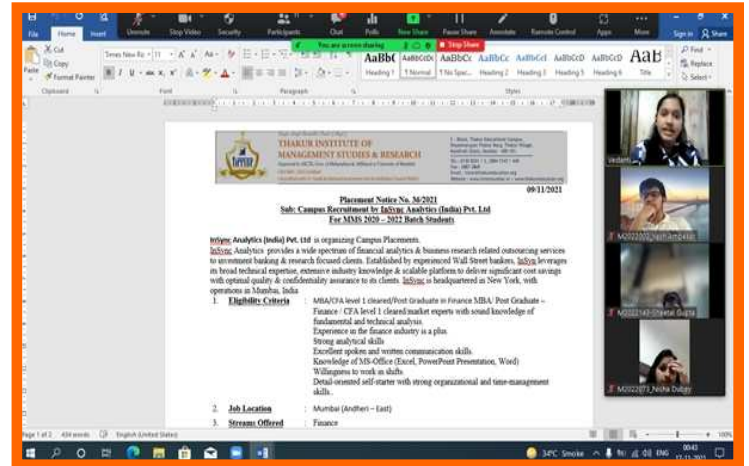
File Home Insert Unmute Stop Video Security Participants Chat Polls New Share Pause Share Annotate Remote Control Apps More Sign in Share

You are screen sharing Stop Share

Cut Copy Format Painter Paste Clipboard Times New Ro 11 Font Paragraph AaBbC AaBbCcDc AaBbCc AaBbCc AaBbCcl AaBbCcD AaBbCcD AaB Heading 1 Normal No Spac... Heading 2 Heading 3 Heading 5 Heading 6 Title Styles Find Replace Select

THAKUR INSTITUTE OF MANAGEMENT STUDIES & RESEARCH

09/11/2021

Placement Notice No. 36/2021
Sub: Campus Recruitment by InSync Analytics (India) Pvt. Ltd
For MMS 2020 – 2022 Batch Students

InSync Analytics (India) Pvt. Ltd is organizing Campus Placements.
InSync Analytics provides a wide spectrum of financial analytics & business research related outsourcing services to investment banking & research focused clients. Established by experienced Wall Street bankers, InSync leverages its broad technical expertise, extensive industry knowledge & scalable platform to deliver significant cost savings with optimal quality & confidentiality assurance to its clients. InSync is headquartered in New York, with operations in Mumbai, India

1. Eligibility Criteria : MBA/CFA level 1 cleared/Post Graduate in Finance MBA/ Post Graduate – Finance / CFA level 1 cleared/market experts with sound knowledge of fundamental and technical analysis.
Experience in the finance industry is a plus.
Strong analytical skills
Excellent spoken and written communication skills.
Knowledge of MS-Office (Excel, PowerPoint Presentation, Word)
Willingness to work in shifts.
Detail-oriented self-starter with strong organizational and time-management skills.

2. Job Location : Mumbai (Andheri – East)

3. Streams Offered : Finance

Vedant

M2022002_Yash Ambavat

M2022143_Sheetal Gupta

M2022073_Nisha Dubey

Page 1 of 2 434 words English (United States)

34°C Smoke ENG 0043